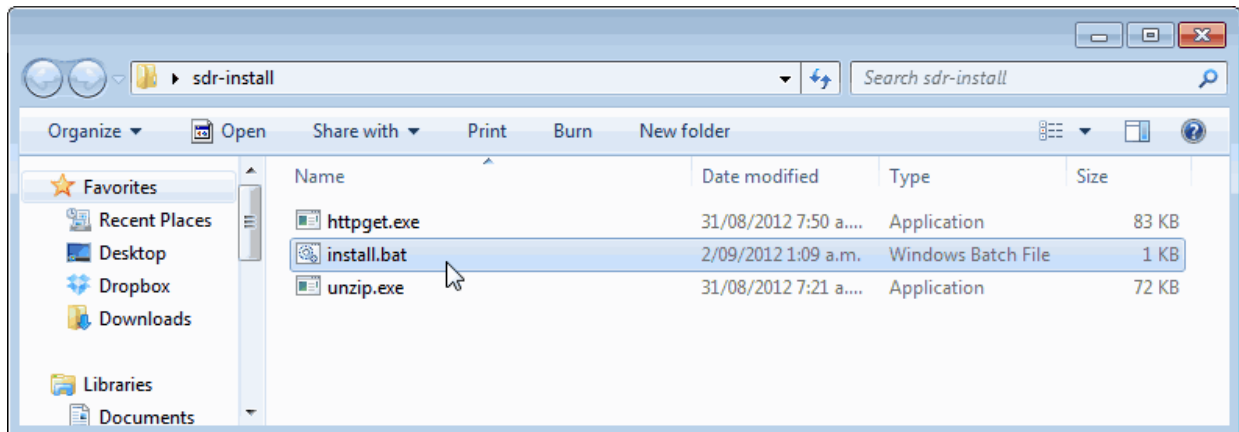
sdr-install

Search sdr-install

Organize Open Share with Print Burn New folder

Favorites
Recent Places
Desktop
Dropbox
Downloads

Libraries
Documents

| Name | Date modified | Type | Size |
|---|---|---|---|
| httpget.exe | 31/08/2012 7:50 a.... | Application | 83 KB |
| install.bat | 2/09/2012 1:09 a.m. | Windows Batch File | 1 KB |
| unzip.exe | 31/08/2012 7:21 a.... | Application | 72 KB |